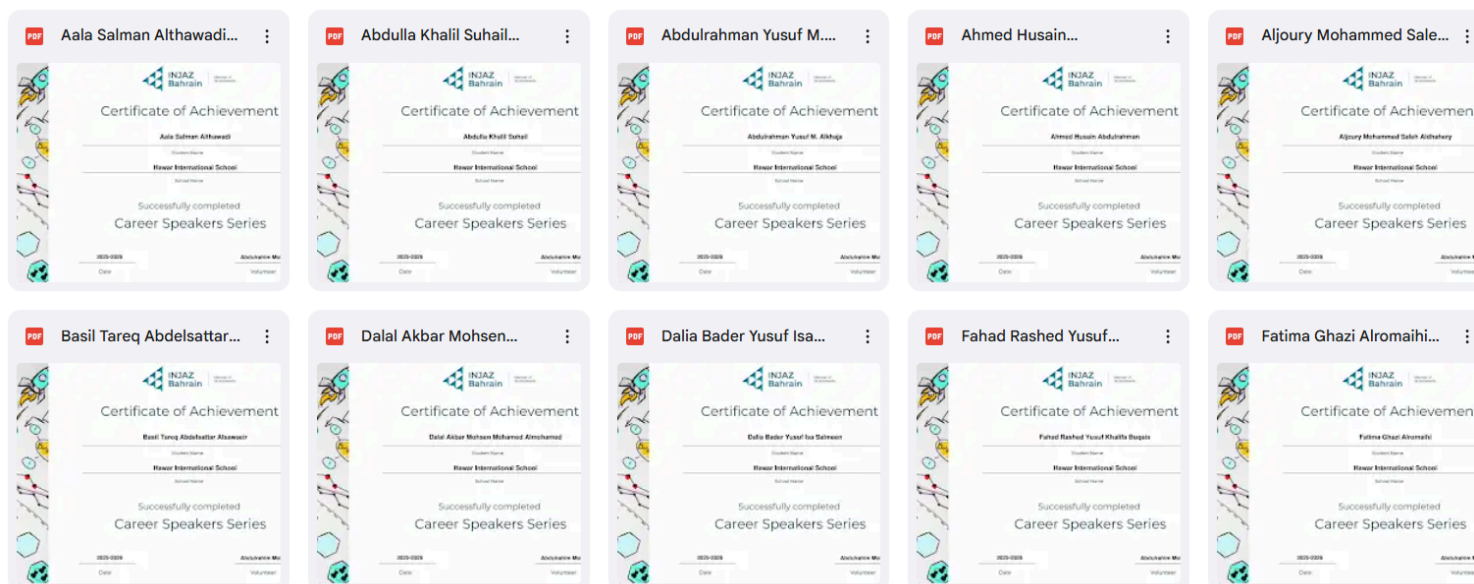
PDF Aala Salman Althawadi...

INJAZ Bahrain

Certificate of Achievement

Aala Salman Althawadi
Student Name
Hawar International School
School Name

Successfully completed
Career Speakers Series

2025-2026 Date
Abdulrahim Mo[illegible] Volunteer

PDF Abdulla Khalil Suhail...

INJAZ Bahrain

Certificate of Achievement

Abdulla Khalil Suhail
Student Name
Hawar International School
School Name

Successfully completed
Career Speakers Series

2025-2026 Date
Abdulrahim Mo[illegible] Volunteer

PDF Abdulrahman Yusuf M....

INJAZ Bahrain

Certificate of Achievement

Abdulrahman Yusuf M. Alkhaja
Student Name
Hawar International School
School Name

Successfully completed
Career Speakers Series

2025-2026 Date
Abdulrahim Mo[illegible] Volunteer

PDF Ahmed Husain...

INJAZ Bahrain

Certificate of Achievement

Ahmed Husain Abdulrahman
Student Name
Hawar International School
School Name

Successfully completed
Career Speakers Series

2025-2026 Date
Abdulrahim Mo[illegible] Volunteer

PDF Aljoury Mohammed Sale...

INJAZ Bahrain

Certificate of Achievemen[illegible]

Aljoury Mohammed Saleh Aldhahery
Student Name
Hawar International School
School Name

Successfully completed
Career Speakers Series

2025-2026 Date
Abdulrahim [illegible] Volunteer

PDF Basil Tareq Abdelsattar...

INJAZ Bahrain

Certificate of Achievement

Basil Tareq Abdelsattar Alsawair
Student Name
Hawar International School
School Name

Successfully completed
Career Speakers Series

2025-2026 Date
Abdulrahim Mo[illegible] Volunteer

PDF Dalal Akbar Mohsen...

INJAZ Bahrain

Certificate of Achievement

Dalal Akbar Mohsen Mohamed Almohamed
Student Name
Hawar International School
School Name

Successfully completed
Career Speakers Series

2025-2026 Date
Abdulrahim Mo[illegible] Volunteer

PDF Dalia Bader Yusuf Isa...

INJAZ Bahrain

Certificate of Achievement

Dalia Bader Yusuf Isa Salmeen
Student Name
Hawar International School
School Name

Successfully completed
Career Speakers Series

2025-2026 Date
Abdulrahim Mo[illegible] Volunteer

PDF Fahad Rashed Yusuf...

INJAZ Bahrain

Certificate of Achievement

Fahad Rashed Yusuf Khalifa Buqais
Student Name
Hawar International School
School Name

Successfully completed
Career Speakers Series

2025-2026 Date
Abdulrahim Mo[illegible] Volunteer

PDF Fatima Ghazi Alromaihi...

INJAZ Bahrain

Certificate of Achievemen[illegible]

Fatima Ghazi Alromaihi
Student Name
Hawar International School
School Name

Successfully completed
Career Speakers Series

2025-2026 Date
Abdulrahim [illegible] Volunteer